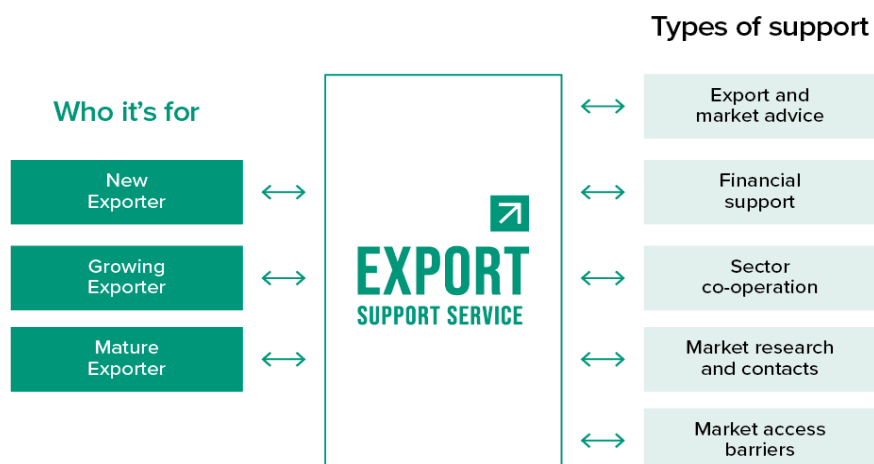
Types of support

Who it's for

New Exporter

Growing Exporter

Mature Exporter

EXPORT
SUPPORT SERVICE

Export and market advice

Financial support

Sector co-operation

Market research and contacts

Market access barriers